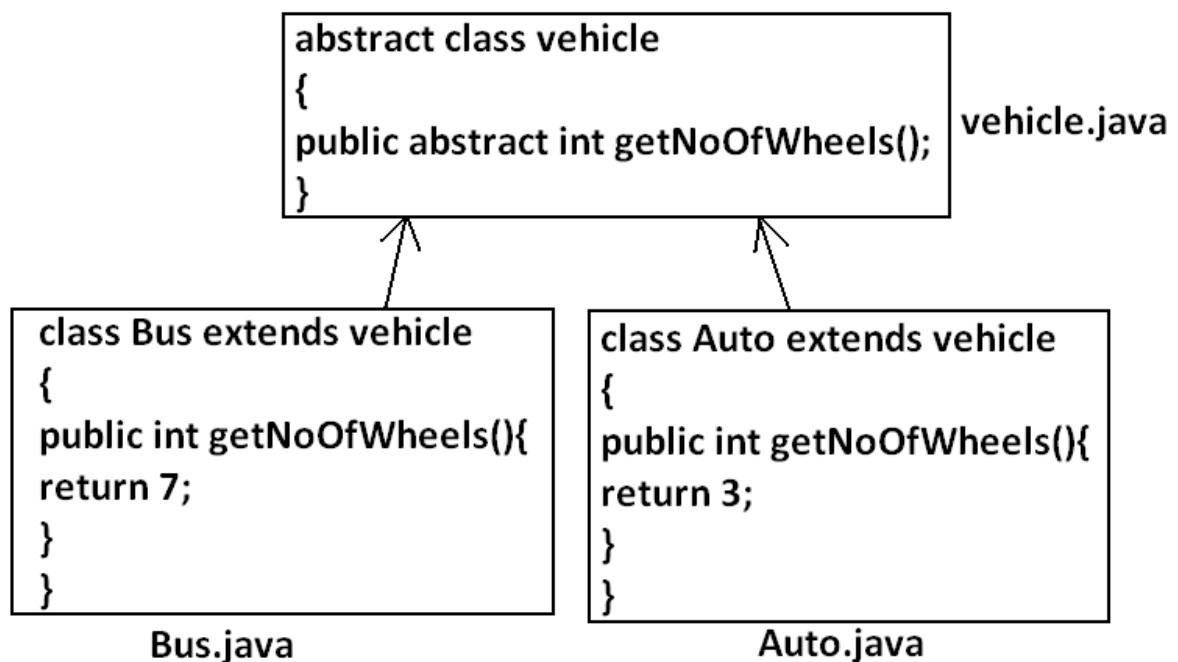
abstract class vehicle
{
public abstract int getNoOfWheels();
}

vehicle.java

class Bus extends vehicle
{
public int getNoOfWheels(){
return 7;
}
}

Bus.java

class Auto extends vehicle
{
public int getNoOfWheels(){
return 3;
}
}

Auto.java